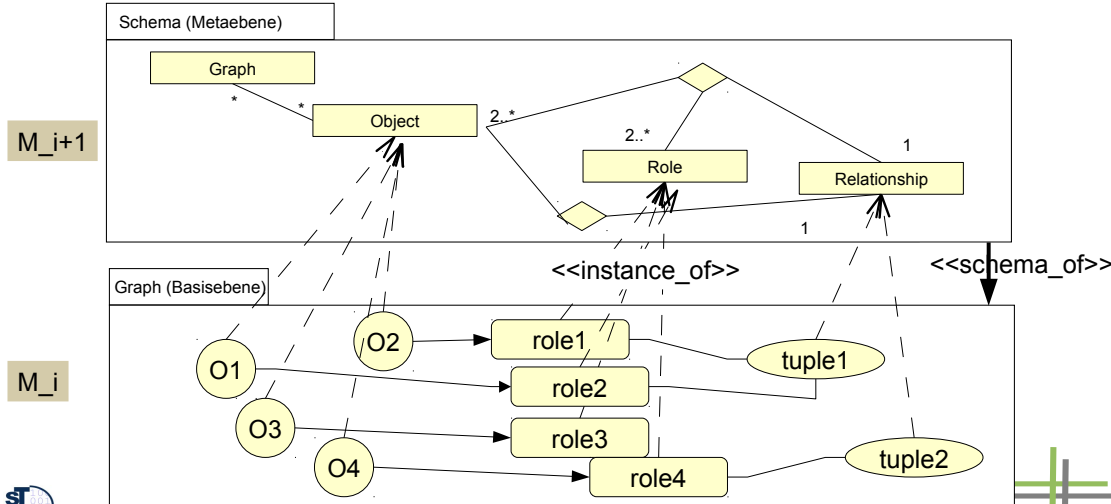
Schema (Metaebene)

Graph

*

*

Object

2..*

2..*

Role

1

Relationship

1

M_i+1

<<instance_of>>

<<schema_of>>

Graph (Basisebene)

M_i

O1

O2

O3

O4

role1

role2

role3

role4

tuple1

tuple2